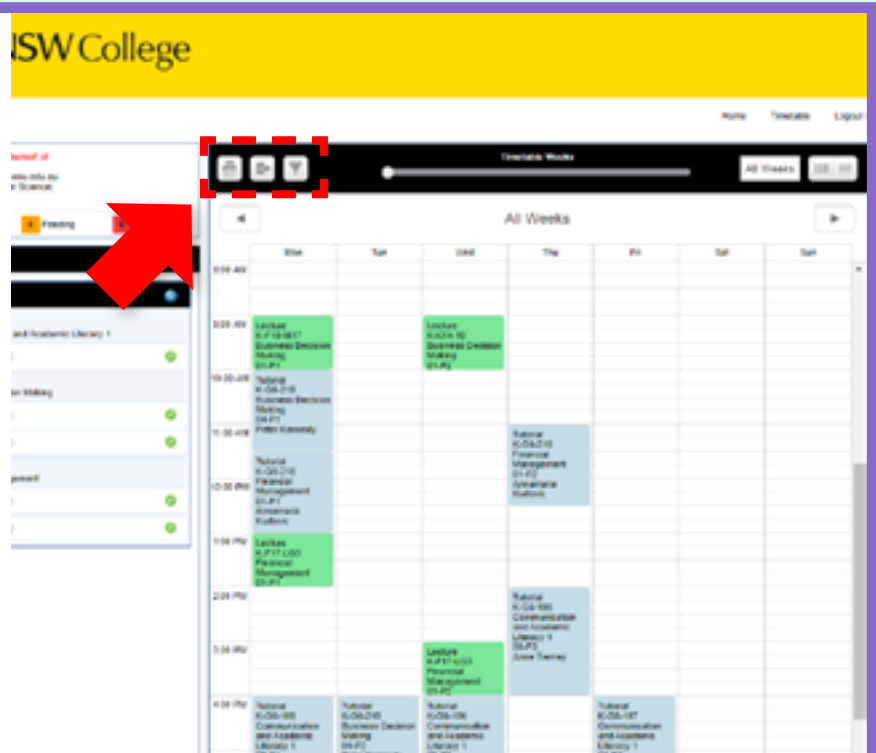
NSW College

Home Timetable Logout

behalf of

Pending

and Academic Literacy 1

n Making

gement

Timetable Weeks

All Weeks

All Weeks

| | Mon | Tue | Wed | Thu | Fri | Sat | Sun |
|---|---|---|---|---|---|---|---|
| 8:00 AM | | | | | | | |
| 9:00 AM | Lecture K-F10-G017 Business Decision Making 01-P1 | | Lecture K-E19-105 Business Decision Making 01-P2 | | | | |
| 10:00 AM | Tutorial K-G6-216 Business Decision Making 04-P1 Peter Kennedy | | | | | | |
| 11:00 AM | | | | Tutorial K-G6-216 Financial Management 01-P2 Annamaria Kuthors | | | |
| 12:00 PM | Tutorial K-G6-216 Financial Management 01-P1 Annamaria Kuthors | | | | | | |
| 1:00 PM | Lecture K-F17-LG3 Financial Management 01-P1 | | | | | | |
| 2:00 PM | | | | Tutorial K-G6-106 Communication and Academic Literacy 1 05-P3 Anne Tierney | | | |
| 3:00 PM | | | Lecture K-F17-LG3 Financial Management 01-P2 | | | | |
| 4:00 PM | Tutorial K-G6-105 Communication and Academic Literacy 1 | Tutorial K-G6-215 Business Decision Making 04-P2 | Tutorial K-G6-106 Communication and Academic Literacy 1 | | Tutorial K-G6-107 Communication and Academic Literacy 1 | | |